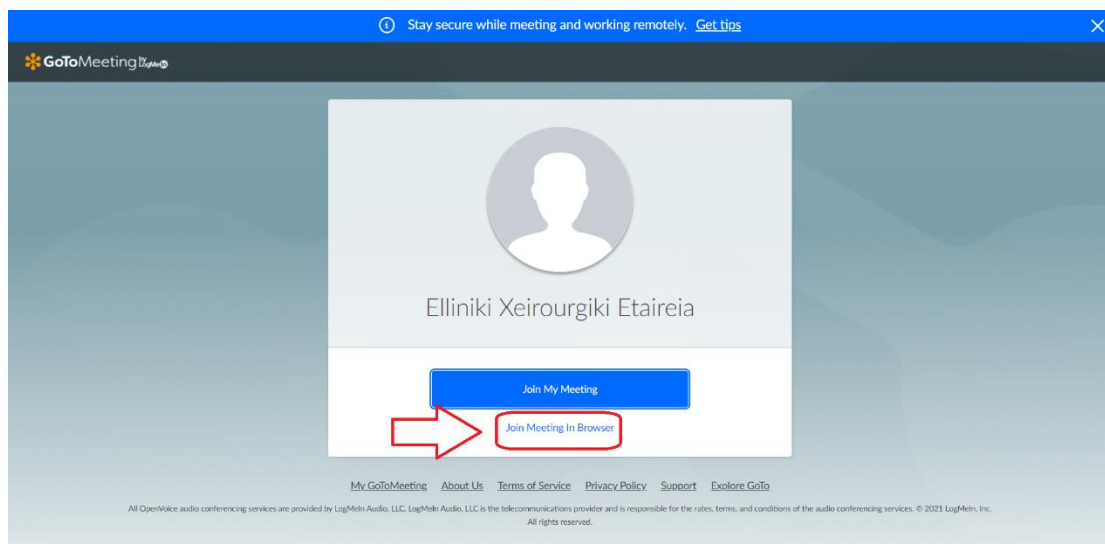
Stay secure while meeting and working remotely. Get tips

GoToMeeting by LogMeIn

Elliniki Xeirourgiki Etaireia

Join My Meeting

Join Meeting In Browser

My GoToMeeting About Us Terms of Service Privacy Policy Support Explore GoTo

All OpenVoice audio conferencing services are provided by LogMeIn Audio, LLC. LogMeIn Audio, LLC is the telecommunications provider and is responsible for the rates, terms, and conditions of the audio conferencing services. © 2021 LogMeIn, Inc. All rights reserved.